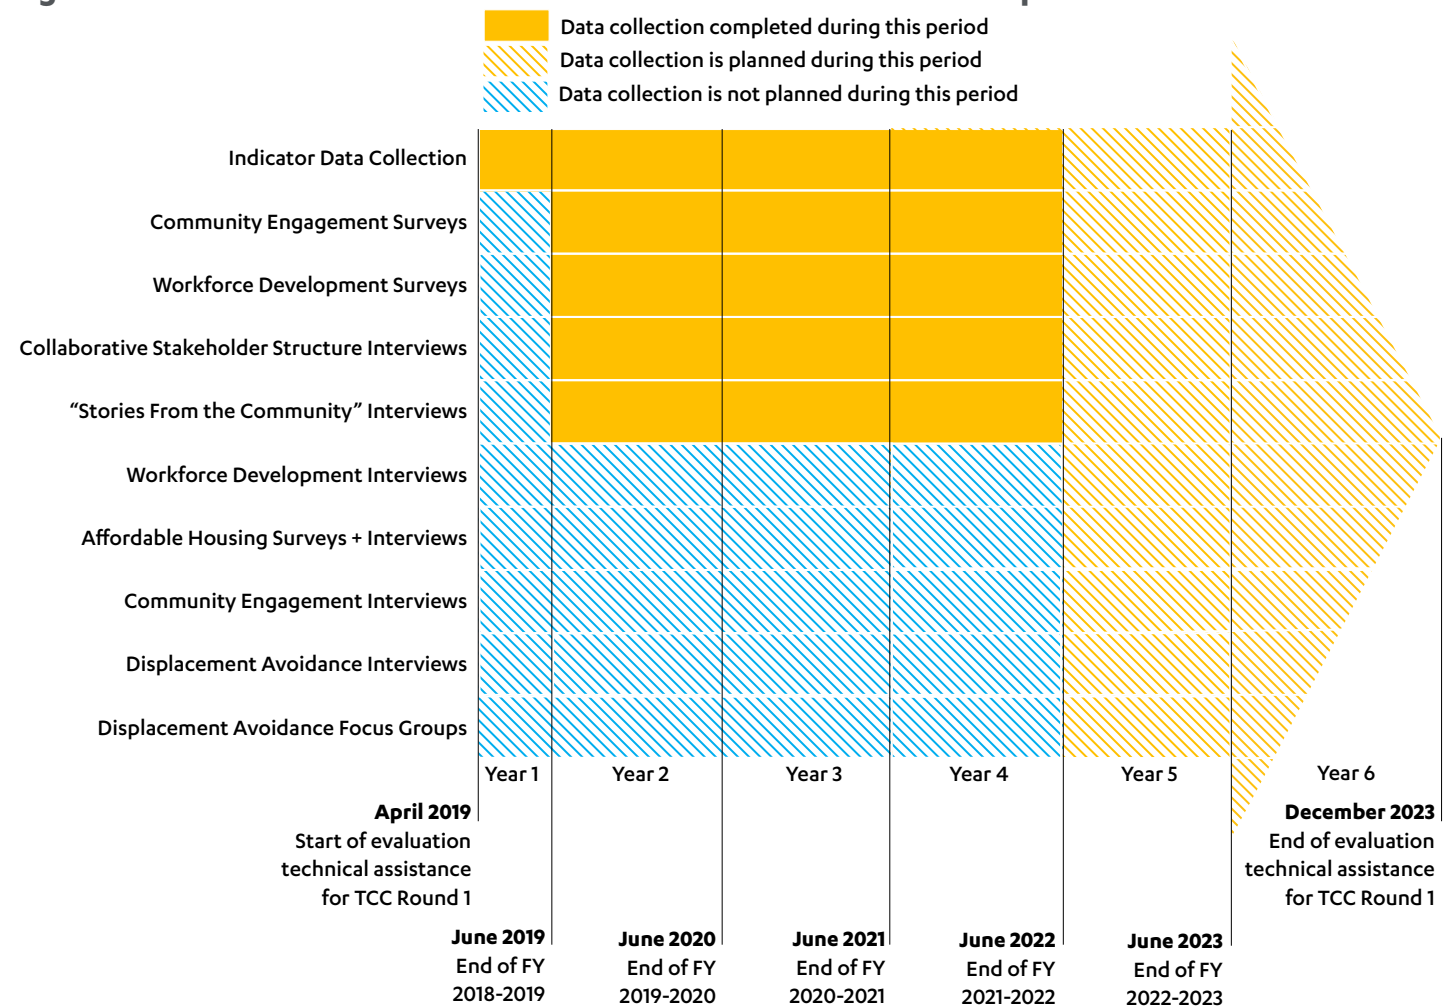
Data collection completed during this period
Data collection is planned during this period
Data collection is not planned during this period

Indicator Data Collection
Community Engagement Surveys
Workforce Development Surveys
Collaborative Stakeholder Structure Interviews
"Stories From the Community" Interviews
Workforce Development Interviews
Affordable Housing Surveys + Interviews
Community Engagement Interviews
Displacement Avoidance Interviews
Displacement Avoidance Focus Groups

Year 1
Year 2
Year 3
Year 4
Year 5
Year 6

**April 2019**
Start of evaluation technical assistance for TCC Round 1

**December 2023**
End of evaluation technical assistance for TCC Round 1

**June 2019**
End of FY 2018-2019

**June 2020**
End of FY 2019-2020

**June 2021**
End of FY 2020-2021

**June 2022**
End of FY 2021-2022

**June 2023**
End of FY 2022-2023